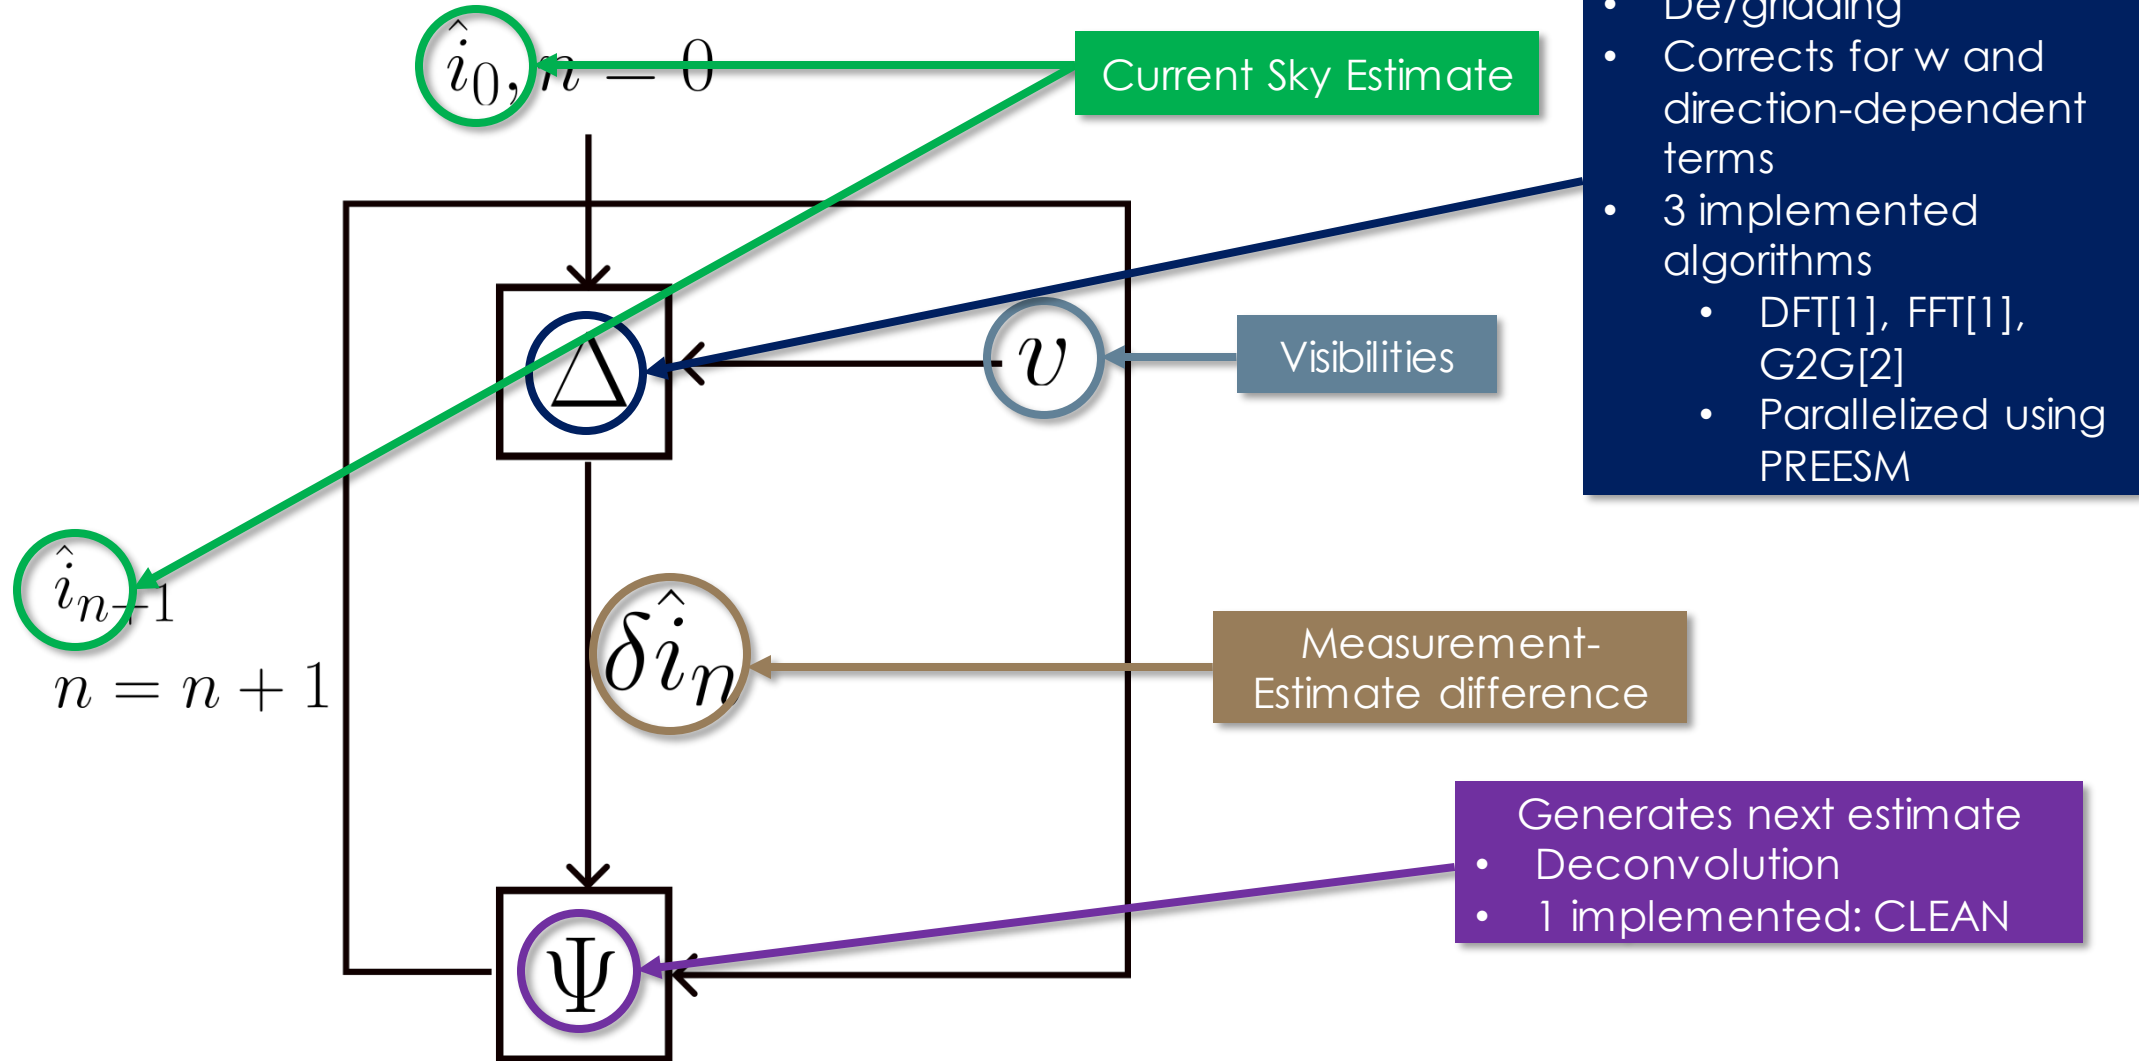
$\hat{i}_0, n = 0$

Current Sky Estimate

• De/gridding
• Corrects for w and direction-dependent terms
• 3 implemented algorithms
  • DFT[1], FFT[1], G2G[2]
  • Parallelized using PREESM

$\Delta$

$v$

Visibilities

$\hat{i}_{n+1}$
$n = n + 1$

$\delta\hat{i}_n$

Measurement-Estimate difference

Generates next estimate
• Deconvolution
• 1 implemented: CLEAN

$\Psi$